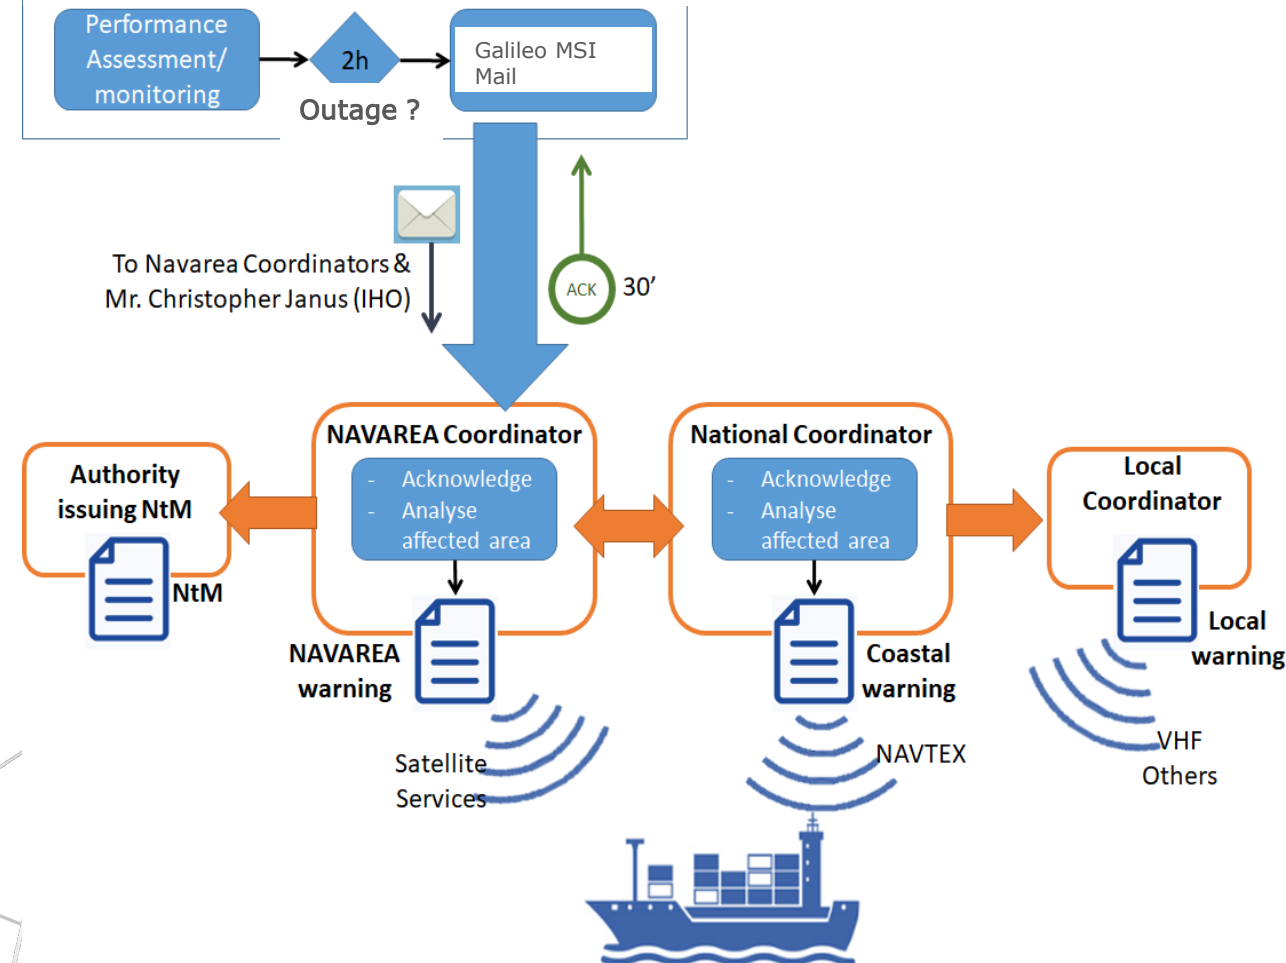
Performance Assessment/ monitoring

2h

Outage ?

Galileo MSI Mail

To Navarea Coordinators & Mr. Christopher Janus (IHO)

ACK

30’

Authority issuing NtM

NtM

NAVAREA Coordinator

- Acknowledge
- Analyse affected area

NAVAREA warning

National Coordinator

- Acknowledge
- Analyse affected area

Coastal warning

Local Coordinator

Local warning

Satellite Services

NAVTEX

VHF
Others